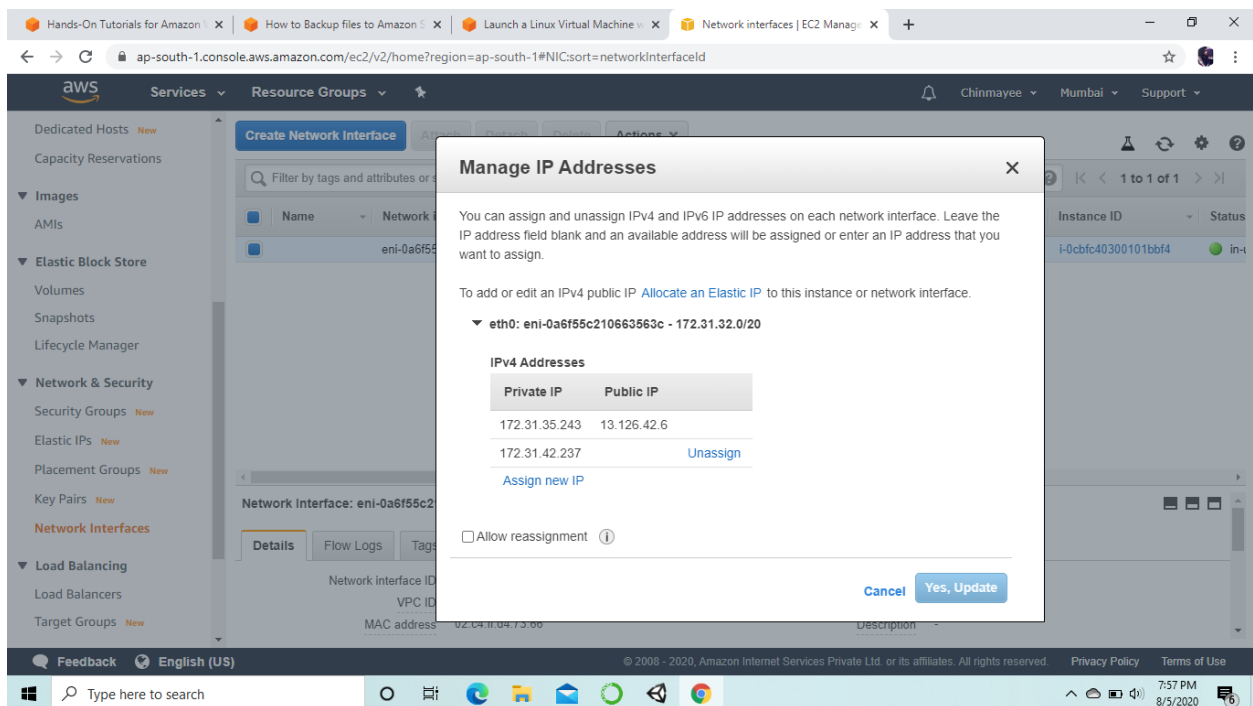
Hands-On Tutorials for Amazon ✕ | How to Backup files to Amazon S ✕ | Launch a Linux Virtual Machine w ✕ | Network interfaces | EC2 Manage ✕ | +

ap-south-1.console.aws.amazon.com/ec2/v2/home?region=ap-south-1#NIC:sort=networkInterfaceId

aws Services Resource Groups Chinmayee Mumbai Support

Dedicated Hosts New
Capacity Reservations
▼ Images
AMIs
▼ Elastic Block Store
Volumes
Snapshots
Lifecycle Manager
▼ Network & Security
Security Groups New
Elastic IPs New
Placement Groups New
Key Pairs New
Network Interfaces
▼ Load Balancing
Load Balancers
Target Groups New

Create Network Interface Attach Detach Delete Actions

Filter by tags and attributes or s

1 to 1 of 1

Name | Network i | Instance ID | Status
eni-0a6f55 | i-0cbfc40300101bbf4 | in-

Network Interface: eni-0a6f55c2
Details Flow Logs Tags
Network interface ID
VPC ID
MAC address 02:c4:f:04:73:66
Description -

Manage IP Addresses

You can assign and unassign IPv4 and IPv6 IP addresses on each network interface. Leave the IP address field blank and an available address will be assigned or enter an IP address that you want to assign.

To add or edit an IPv4 public IP Allocate an Elastic IP to this instance or network interface.

▼ eth0: eni-0a6f55c210663563c - 172.31.32.0/20

IPv4 Addresses

| Private IP | Public IP | |
|---|---|---|
| 172.31.35.243 | 13.126.42.6 | |
| 172.31.42.237 | | Unassign |

Assign new IP

Allow reassignment

Cancel Yes, Update

Feedback English (US)
© 2008 - 2020, Amazon Internet Services Private Ltd. or its affiliates. All rights reserved. Privacy Policy Terms of Use

Type here to search
7:57 PM
8/5/2020